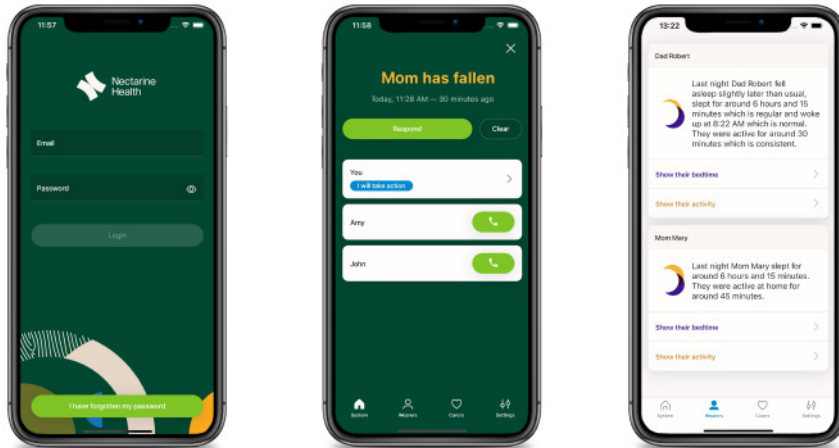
11:57

Nectarine Health

Email

Password

Login

I have forgotten my password

11:58

Mom has fallen

Today, 11:28 AM — 30 minutes ago

Respond

Clear

You

I will take action

Amy

John

System

Wearers

Carers

Settings

13:22

Dad Robert

Last night Dad Robert fell asleep slightly later than usual, slept for around 6 hours and 15 minutes which is regular and woke up at 8:22 AM which is normal. They were active for around 30 minutes which is consistent.

Show their bedtime

Show their activity

Mom Mary

Last night Mom Mary slept for around 6 hours and 15 minutes. They were active at home for around 45 minutes.

Show their bedtime

Show their activity

System

Wearers

Carers

Settings